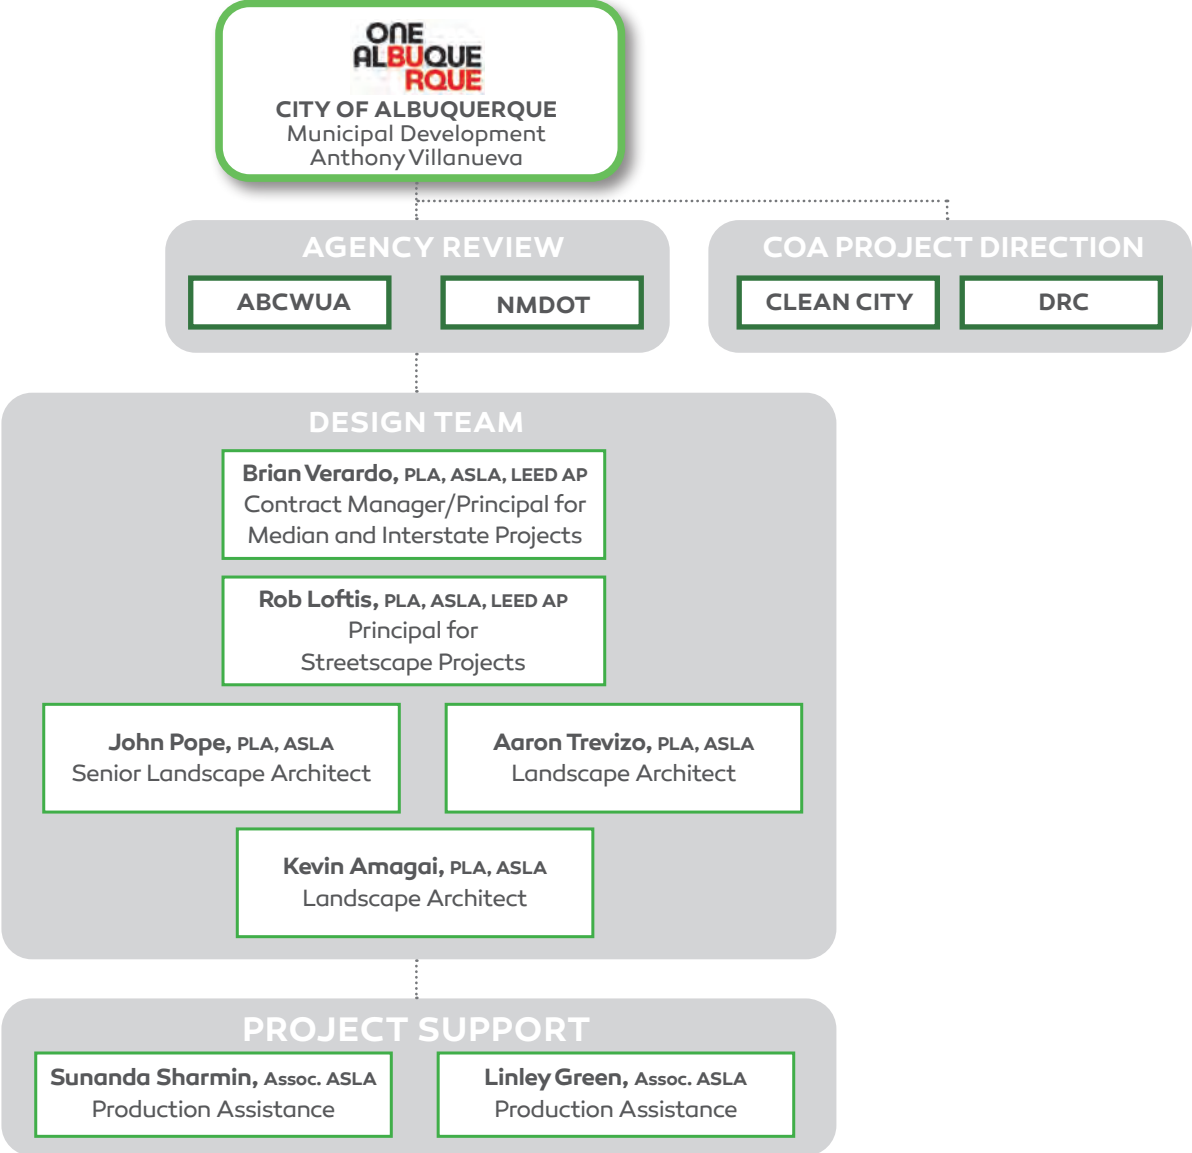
ONE ALBUQUE RQUE
CITY OF ALBUQUERQUE
Municipal Development
Anthony Villanueva

AGENCY REVIEW
ABCWUA
NMDOT

COA PROJECT DIRECTION
CLEAN CITY
DRC

DESIGN TEAM

Brian Verardo, PLA, ASLA, LEED AP
Contract Manager/Principal for Median and Interstate Projects

Rob Loftis, PLA, ASLA, LEED AP
Principal for Streetscape Projects

John Pope, PLA, ASLA
Senior Landscape Architect

Aaron Trevizo, PLA, ASLA
Landscape Architect

Kevin Amagai, PLA, ASLA
Landscape Architect

PROJECT SUPPORT

Sunanda Sharmin, Assoc. ASLA
Production Assistance

Linley Green, Assoc. ASLA
Production Assistance